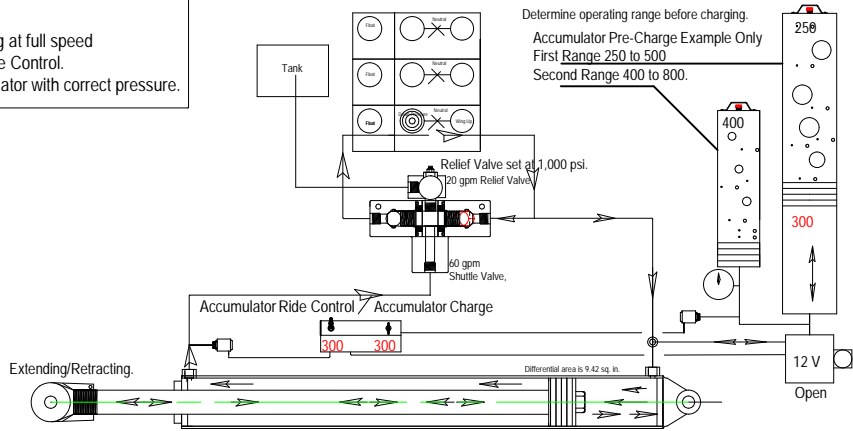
g at full speed
e Control.
ator with correct pressure.

Tank

Float
Neutral
Float
Neutral
Float
Neutral
Wing Up

Relief Valve set at 1,000 psi.
20 gpm Relief Valve

60 gpm
Shuttle Valve,

Determine operating range before charging.

Accumulator Pre-Charge Example Only
First Range 250 to 500
Second Range 400 to 800.

250

400

300

Accumulator Ride Control / Accumulator Charge

300 300

Extending/Retracting.

Differential area is 9.42 sq. in.

12 V

Open